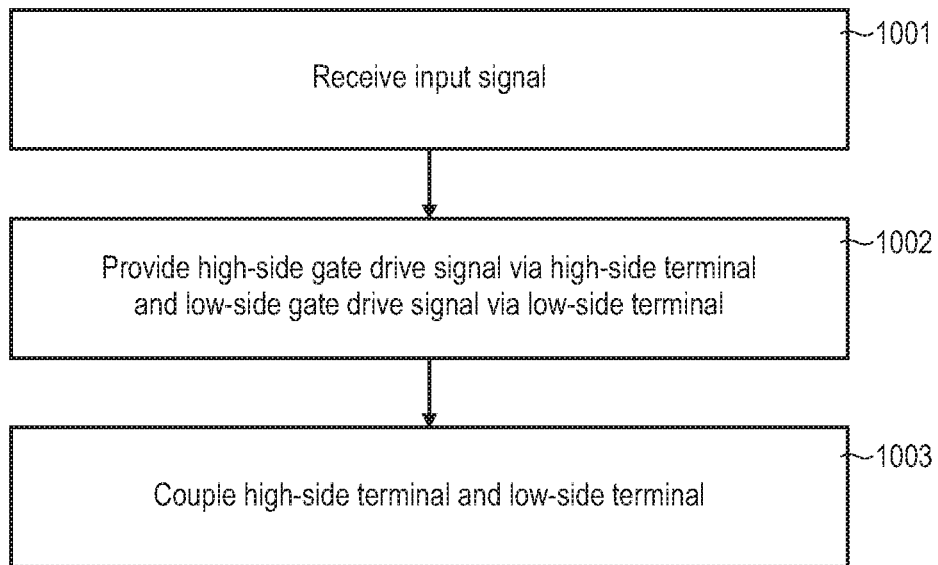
Receive input signal

1001

Provide high-side gate drive signal via high-side terminal and low-side gate drive signal via low-side terminal

1002

Couple high-side terminal and low-side terminal

1003